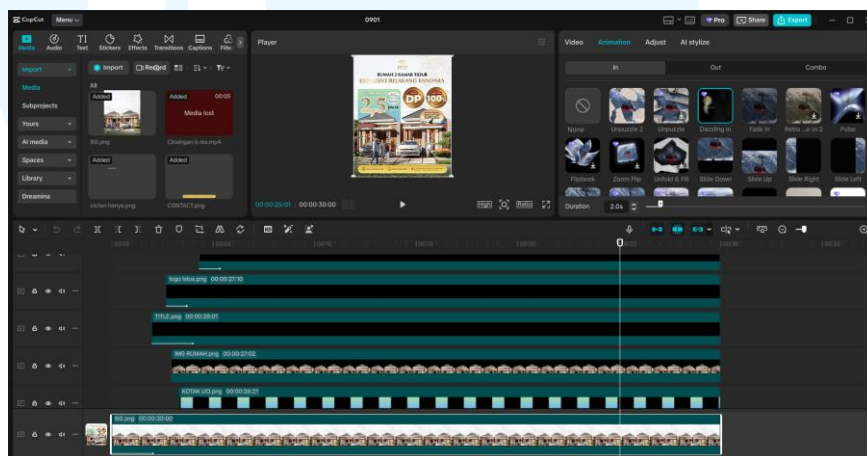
CapCut Menu

0901

Pro Share Export

Media Audio Text Stickers Effects Transitions Captions Filte

Import

Media

Subprojects

Yours

AI media

Spaces

Library

Dreamina

Import Record

All

Added

BG.png

Added 00:05

Media lost

Doorgan k-res.mp4

Added

stiker hanya.png

Added

CONTACT.png

Player

RUMAH 2 KAMAR TIDUR

DP 100%

00:00:25:01 00:00:30:00

Video Animation Adjust AI stylize

In Out Combo

None Unpuzzle 2 Unpuzzle Dazzling In Fade In Retro ...e-in 2 Pulse

Flipbook Zoom Flip Unfold & Fill Slide Down Slide Up Slide Right Slide Left

Duration 2.0s

logo lotus.png 00:00:27:10

TITLE.png 00:00:28:01

IMG RUMAH.png 00:00:27:02

KOTAK UO.png 00:00:26:21

BG.png 00:00:30:00